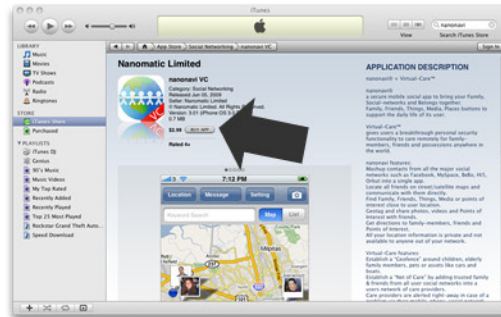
iTunes

View Search iTunes Store

nanomavi

LIBRARY
Music
Movies
TV Shows
Podcasts
Radio
Ringtones

STORE
iTunes Store
Purchased

PLAYLISTS
iTunes DJ
Genius
90's Music
Music Videos
My Top Rated
Recently Added
Recently Played
Top 25 Most Played
Rockstar Grand Theft Auto...
Speed Download

App Store Social Networking nanomavi VC

Sign In

Nanomatic Limited

nanomavi VC
Category: Social Networking
Released Jun 05, 2009
Seller: Nanomatic Limited
© Nanomatic Ltd. All Rights Reserved.
Version: 3.01 (iPhone OS 3.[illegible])
5.7 MB

$2.99 BUY APP

Rated 4+

Location Message Setting

Keyword Search

Map List

APPLICATION DESCRIPTION

nanomavi® + Virtual-Care™

nanomavi®
a secure mobile social app to bring your Family, Social-networks and Belongs together. Family, Friends, Things, Media, Places buttons to support the daily life of its user.

Virtual-Care™
becomes a breakthrough personal security functionality to care remotely for family-members, friends and possessions anywhere in the world.

nanomavi features:
Mashup contacts from all the major social networks such as Facebook, MySpace, Bebo, Hi5, Orkut into a single app.
Locate all friends on street/satellite maps and communicate with them directly.
Find Family, Friends, Things, Media or points of interest close to your location.
Geotag and share photos, videos and Points of interest with friends.
Get directions to family-members, friends, and Points of Interest.
All your location information is private and not available to anyone else but you.

Virtual-Care features:
Establish a "Geofence" around children, elderly family members, pets or assets like cars and boats.
Establish a "Net of Care" by adding trusted family & friends from all your social networks into a care-community for family members.
Care providers are alerted right-away in case of a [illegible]